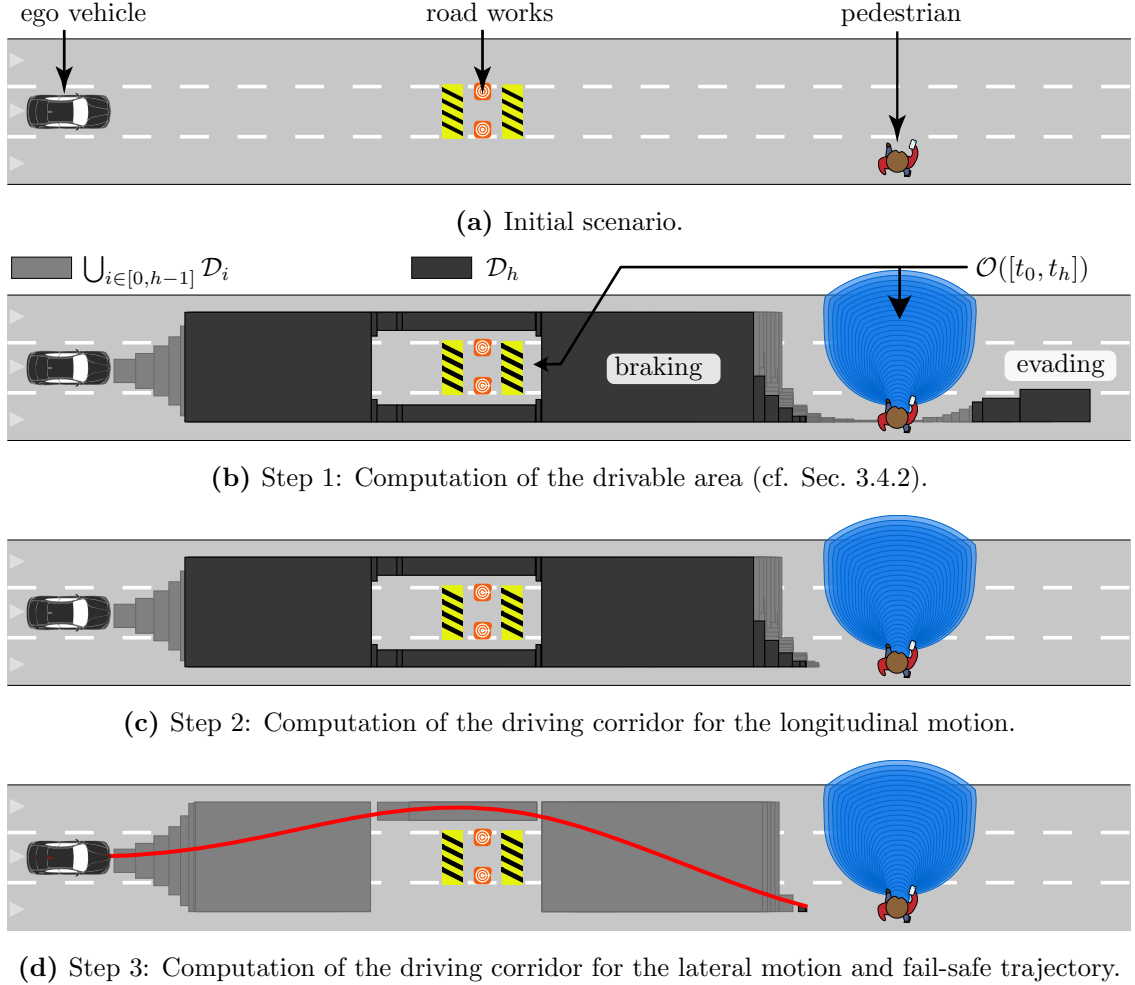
ego vehicle

road works

pedestrian

**(a)** Initial scenario.

$\bigcup_{i\in[0,h-1]} \mathcal{D}_i$

$\mathcal{D}_h$

$\mathcal{O}([t_0, t_h])$

braking

evading

**(b)** Step 1: Computation of the drivable area (cf. Sec. 3.4.2).

**(c)** Step 2: Computation of the driving corridor for the longitudinal motion.

**(d)** Step 3: Computation of the driving corridor for the lateral motion and fail-safe trajectory.